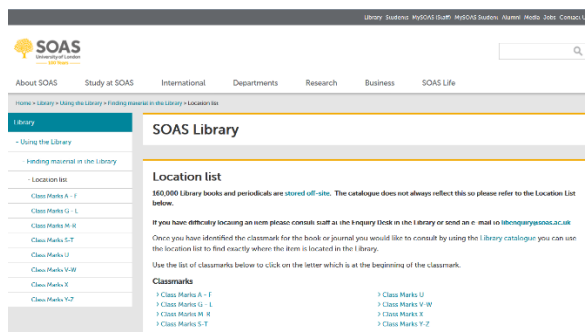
Library Students MySOAS (Staff) MySOAS Student Alumni Media Jobs Contact

SOAS
University of London
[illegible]

About SOAS Study at SOAS International Departments Research Business SOAS Life

Home > Library > Using the Library > Finding material in the Library > Location list

Library
- Using the Library
Finding material in the Library
- Location list
Class Marks A - F
Class Marks G - L
Class Marks M - R
Class Marks S-T
Class Marks U
Class Marks V-W
Class Marks X
Class Marks Y-Z

SOAS Library

Location list

160,000 Library books and periodicals are stored off-site. The catalogue does not always reflect this so please refer to the Location List below.

If you have difficulty locating an item please consult staff at the Enquiry Desk in the Library or send an e-mail to libenquiry@soas.ac.uk

Once you have identified the classmark for the book or journal you would like to consult by using the Library catalogue you can use the location list to find exactly where the item is located in the Library.

Use the list of classmarks below to click on the letter which is at the beginning of the classmark.

Classmarks

› Class Marks A - F
› Class Marks G - L
› Class Marks M - R
› Class Marks S-T
› Class Marks U
› Class Marks V-W
› Class Marks X
› Class Marks Y-Z